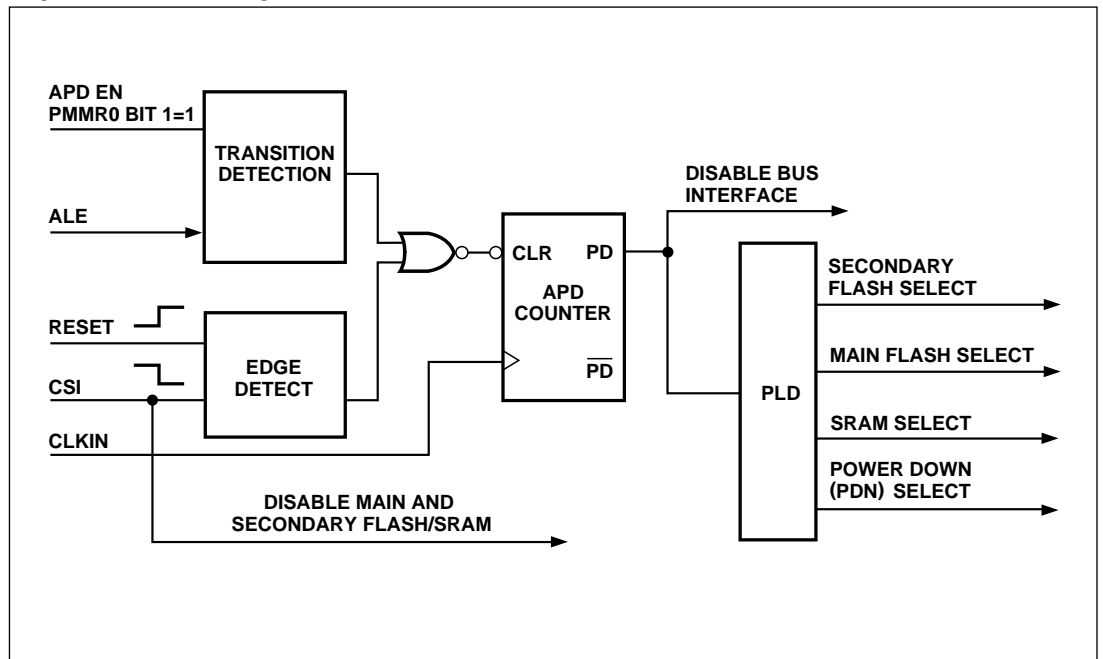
APD EN
PMMR0 BIT 1=1

TRANSITION DETECTION

ALE

RESET

CSI

EDGE DETECT

CLKIN

CLR

PD

APD COUNTER

$\overline{PD}$

DISABLE BUS INTERFACE

PLD

SECONDARY FLASH SELECT

MAIN FLASH SELECT

SRAM SELECT

POWER DOWN (PDN) SELECT

DISABLE MAIN AND SECONDARY FLASH/SRAM